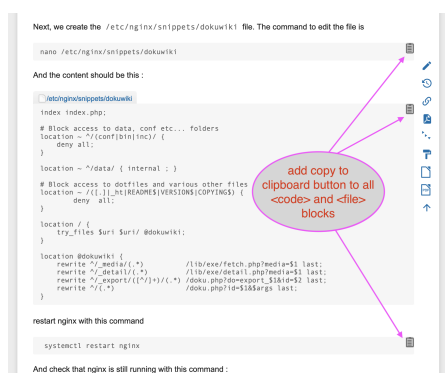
Next, we create the /etc/nginx/snippets/dokuwiki file. The command to edit the file is

nano /etc/nginx/snippets/dokuwiki

And the content should be this :

/etc/nginx/snippets/dokuwiki

index index.php;

# Block access to data, conf etc... folders
location ~ /(conf|bin|inc)/ {
    deny all;
}

location ~ ^/data/ { internal ; }

# Block access to dotfiles and various other files
location ~ /(\.|_ht|README$|VERSION$|COPYING$) {
        deny all;
}

location / {
    try_files $uri $uri/ @dokuwiki;
}

location @dokuwiki {
    rewrite ^/_media/(.*)          /lib/exe/fetch.php?media=$1 last;
    rewrite ^/_detail/(.*)         /lib/exe/detail.php?media=$1 last;
    rewrite ^/_export/([^/]+)/(.*) /doku.php?do=export_$1&id=$2 last;
    rewrite ^/(.*)                 /doku.php?id=$1&$args last;
}

add copy to clipboard button to all <code> and <file> blocks

restart nginx with this command

systemctl restart nginx

And check that nginx is still running with this command :